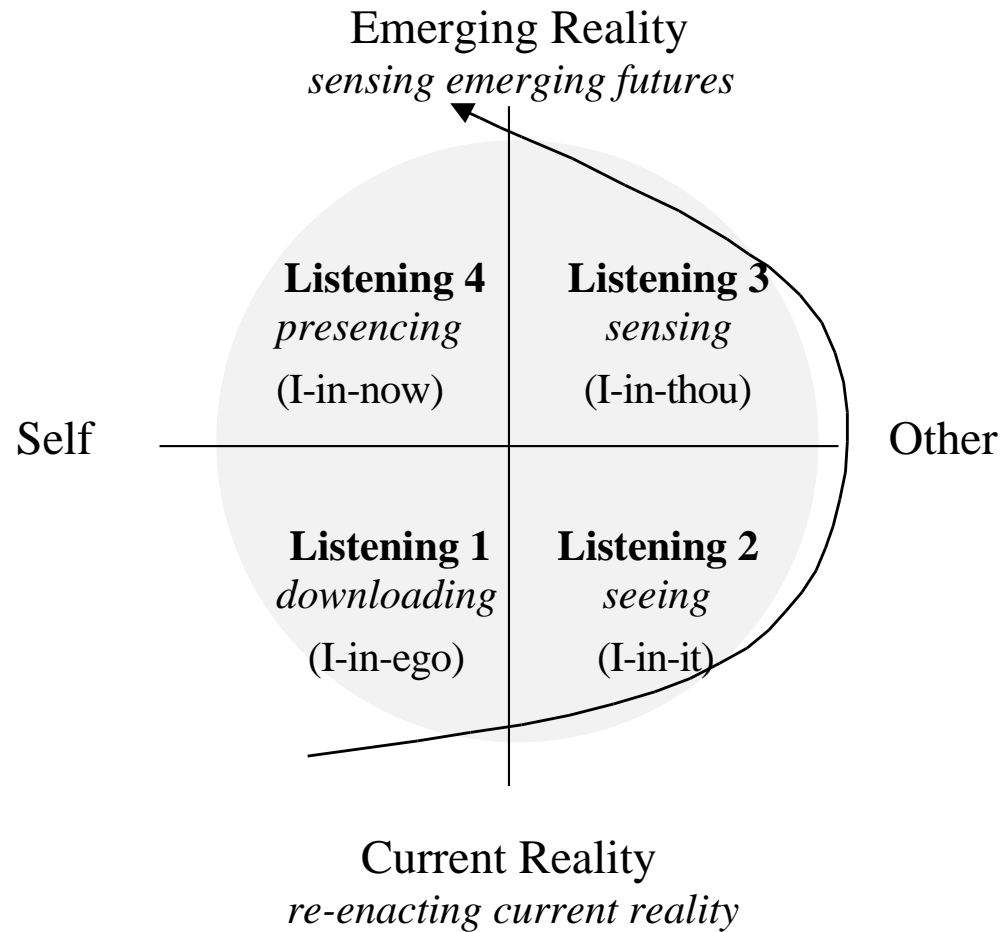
Emerging Reality
*sensing emerging futures*

**Listening 4**
*presencing*
(I-in-now)

**Listening 3**
*sensing*
(I-in-thou)

Self

Other

**Listening 1**
*downloading*
(I-in-ego)

**Listening 2**
*seeing*
(I-in-it)

Current Reality
*re-enacting current reality*